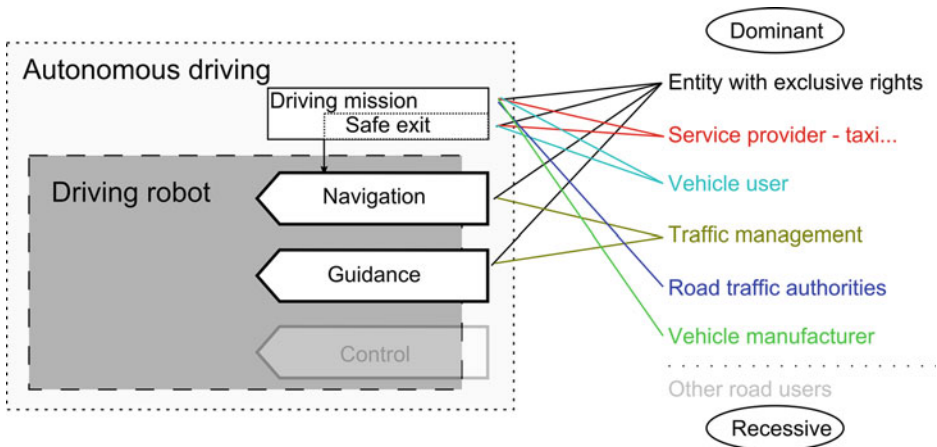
Dominant

Autonomous driving

Driving mission

Safe exit

Driving robot

Navigation

Guidance

Control

Entity with exclusive rights

Service provider - taxi...

Vehicle user

Traffic management

Road traffic authorities

Vehicle manufacturer

Other road users

Recessive